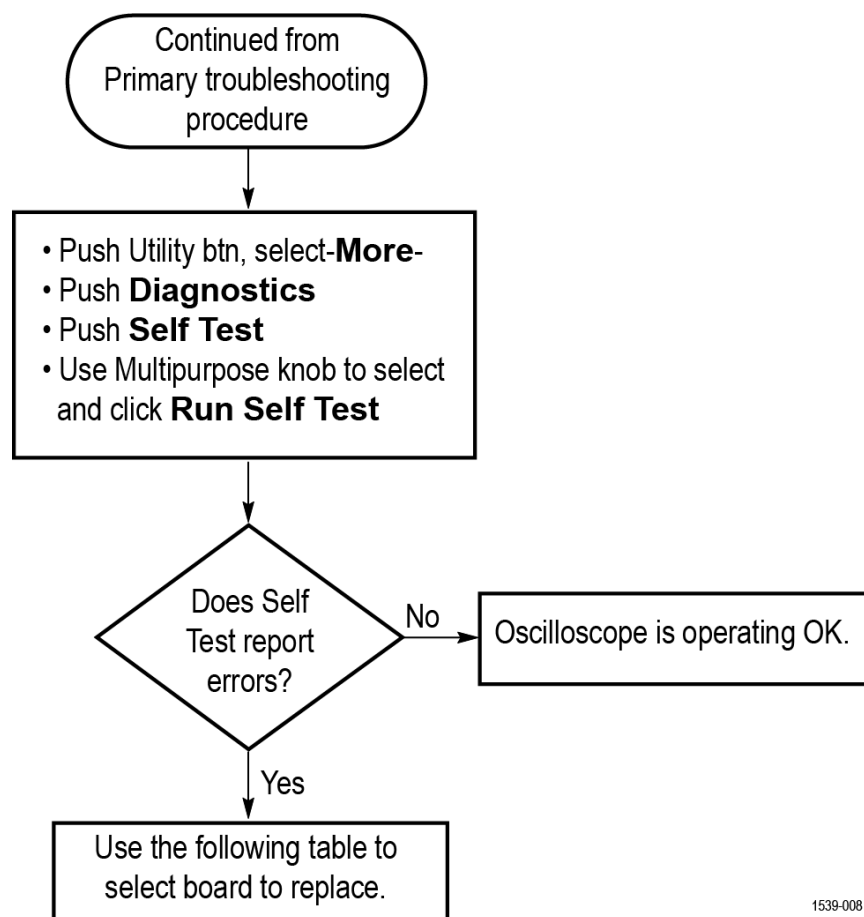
Continued from Primary troubleshooting procedure

• Push Utility btn, select-**More**-
• Push **Diagnostics**
• Push **Self Test**
• Use Multipurpose knob to select and click **Run Self Test**

Does Self Test report errors?

No

Oscilloscope is operating OK.

Yes

Use the following table to select board to replace.

1539-008